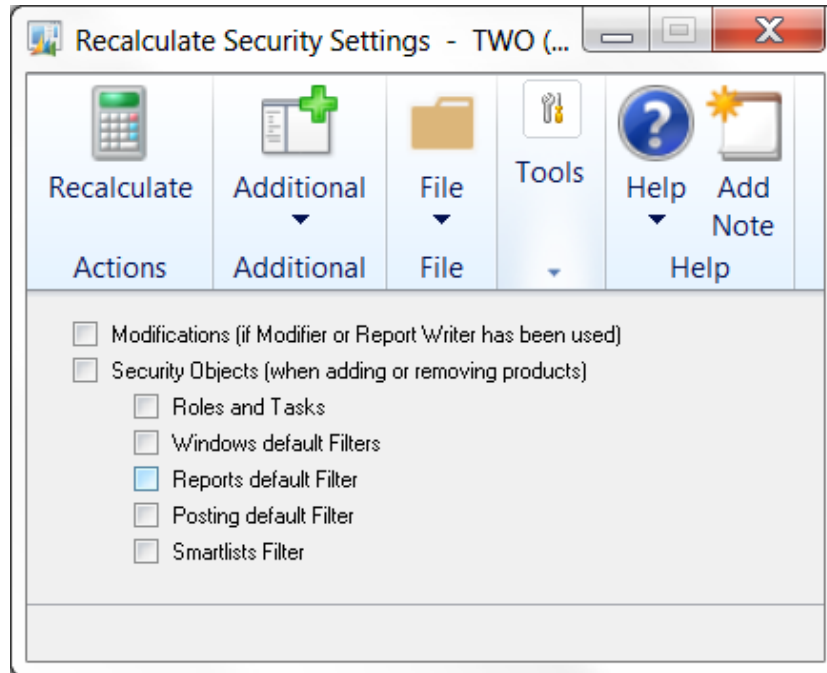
Recalculate Security Settings - TWO (...

Recalculate

Actions

Additional

Additional

File

File

Tools

Help

Add Note

Help

Modifications (if Modifier or Report Writer has been used)

Security Objects (when adding or removing products)

Roles and Tasks

Windows default Filters

Reports default Filter

Posting default Filter

Smartlists Filter